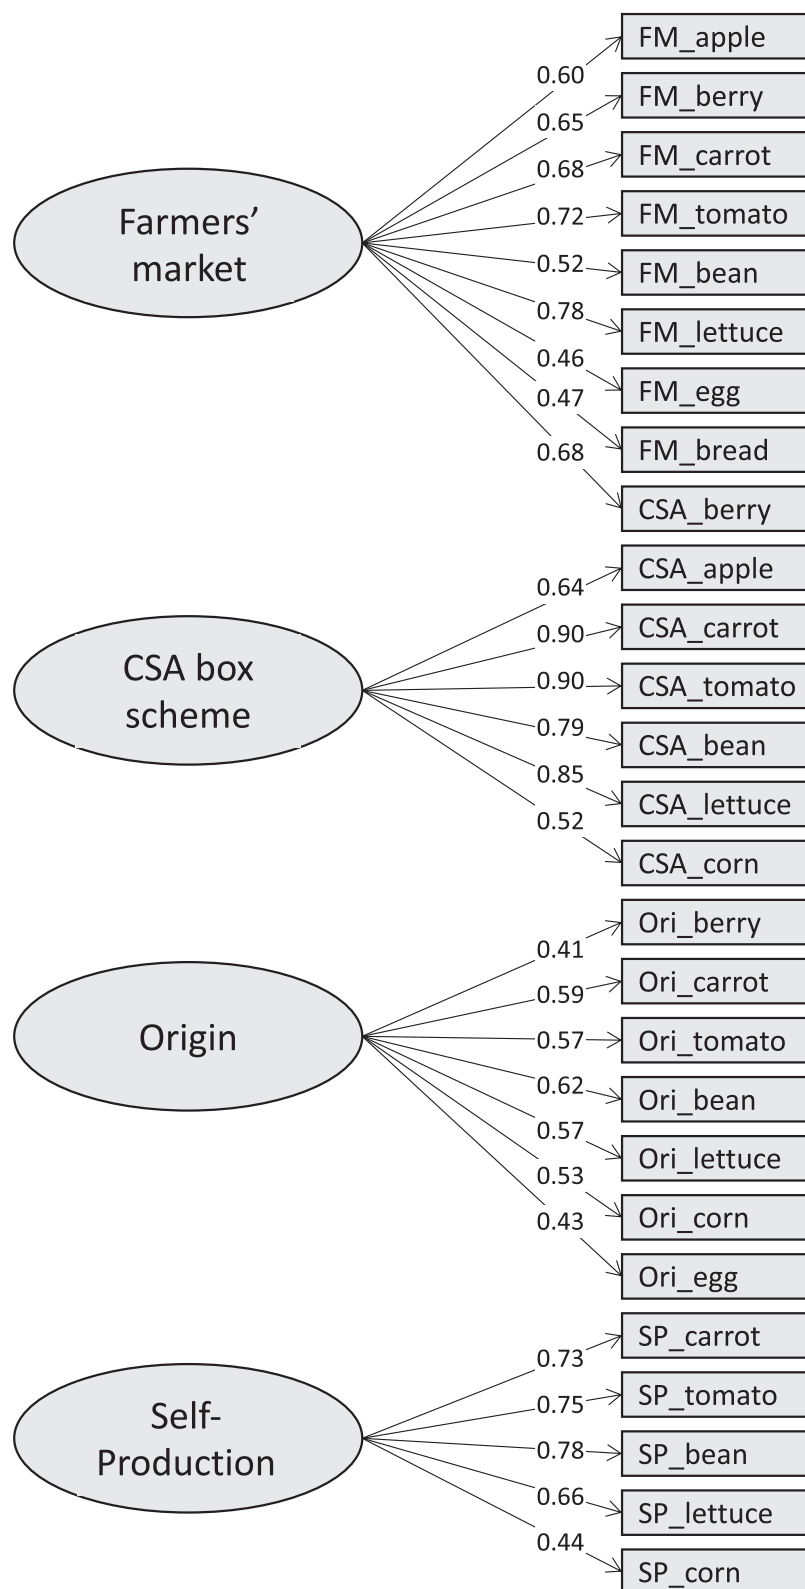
Farmers' market

0.60
FM_apple
0.65
FM_berry
0.68
FM_carrot
0.72
FM_tomato
0.52
FM_bean
0.78
FM_lettuce
0.46
FM_egg
0.47
FM_bread
0.68
CSA_berry

CSA box scheme

0.64
CSA_apple
0.90
CSA_carrot
0.90
CSA_tomato
0.79
CSA_bean
0.85
CSA_lettuce
0.52
CSA_corn

Origin

0.41
Ori_berry
0.59
Ori_carrot
0.57
Ori_tomato
0.62
Ori_bean
0.57
Ori_lettuce
0.53
Ori_corn
0.43
Ori_egg

Self-Production

0.73
SP_carrot
0.75
SP_tomato
0.78
SP_bean
0.66
SP_lettuce
0.44
SP_corn